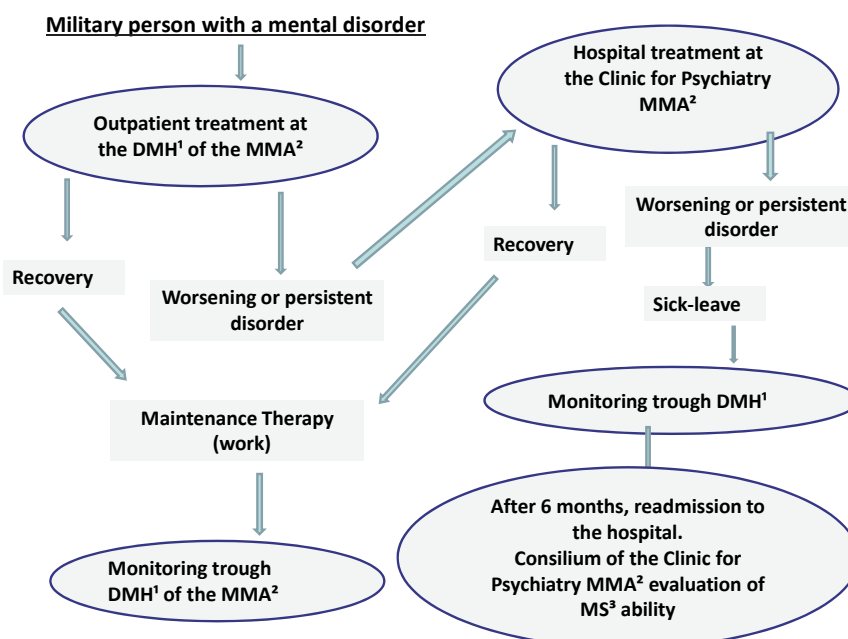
Military person with a mental disorder

Outpatient treatment at the DMH¹ of the MMA²

Hospital treatment at the Clinic for Psychiatry MMA²

Recovery

Worsening or persistent disorder

Recovery

Worsening or persistent disorder

Sick-leave

Maintenance Therapy (work)

Monitoring trough DMH¹

Monitoring trough DMH¹ of the MMA²

After 6 months, readmission to the hospital. Consilium of the Clinic for Psychiatry MMA² evaluation of MS³ ability